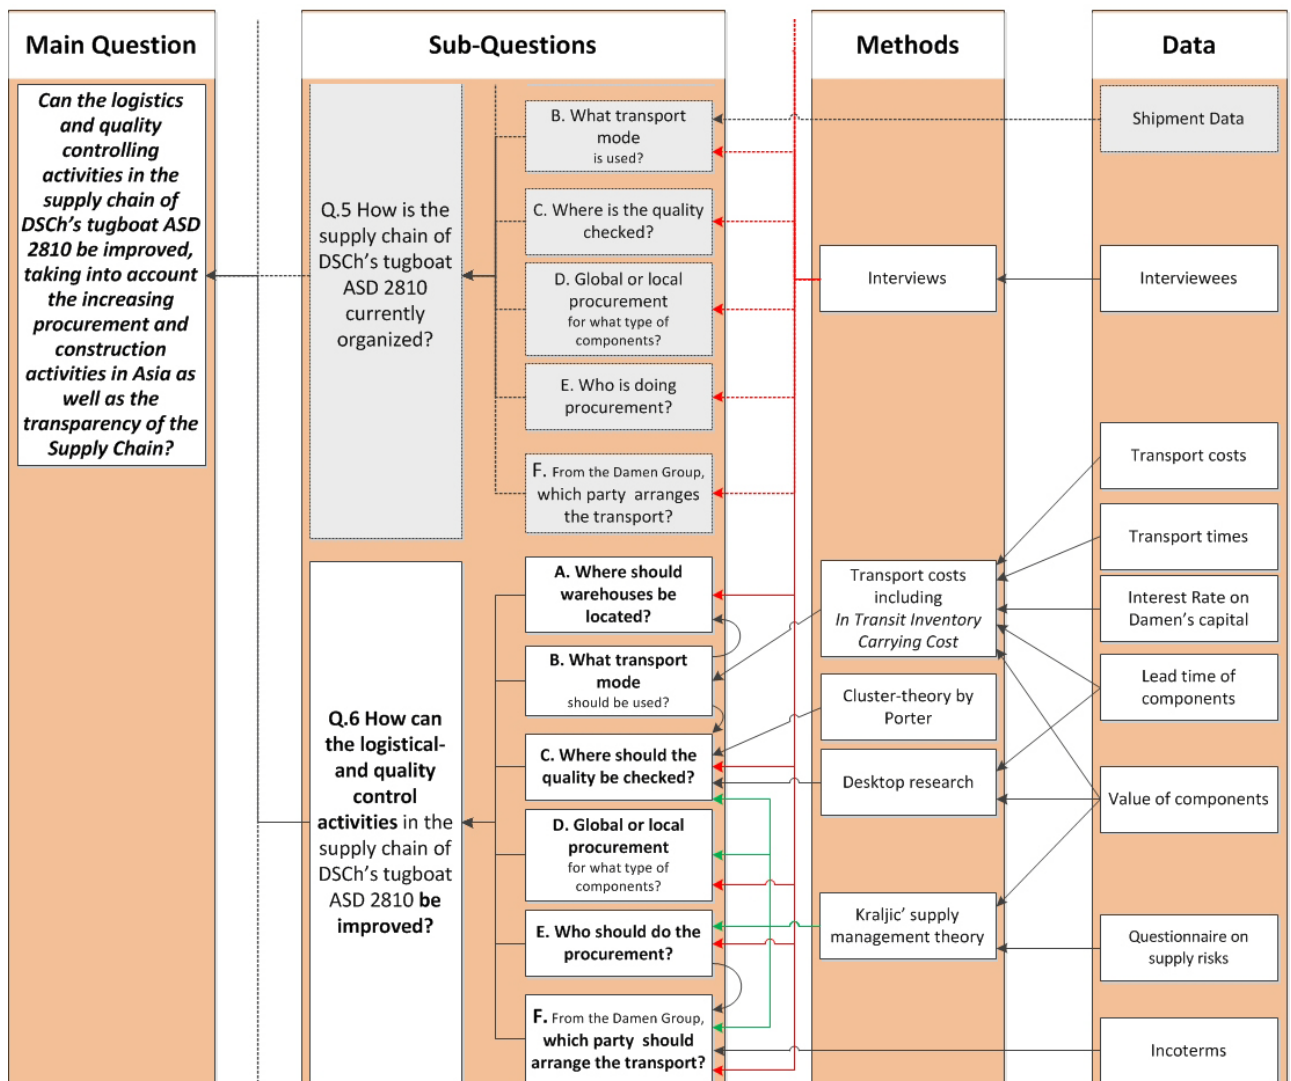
Main Question

Sub-Questions

Methods

Data

Can the logistics and quality controlling activities in the supply chain of DSCh's tugboat ASD 2810 be improved, taking into account the increasing procurement and construction activities in Asia as well as the transparency of the Supply Chain?

Q.5 How is the supply chain of DSCh's tugboat ASD 2810 currently organized?

B. What transport mode is used?

C. Where is the quality checked?

D. Global or local procurement for what type of components?

E. Who is doing procurement?

F. From the Damen Group, which party arranges the transport?

Q.6 How can the logistical- and quality control activities in the supply chain of DSCh's tugboat ASD 2810 be improved?

A. Where should warehouses be located?

B. What transport mode should be used?

C. Where should the quality be checked?

D. Global or local procurement for what type of components?

E. Who should do the procurement?

F. From the Damen Group, which party should arrange the transport?

Interviews

Transport costs including In Transit Inventory Carrying Cost

Cluster-theory by Porter

Desktop research

Kraljic' supply management theory

Shipment Data

Interviewees

Transport costs

Transport times

Interest Rate on Damen's capital

Lead time of components

Value of components

Questionnaire on supply risks

Incoterms